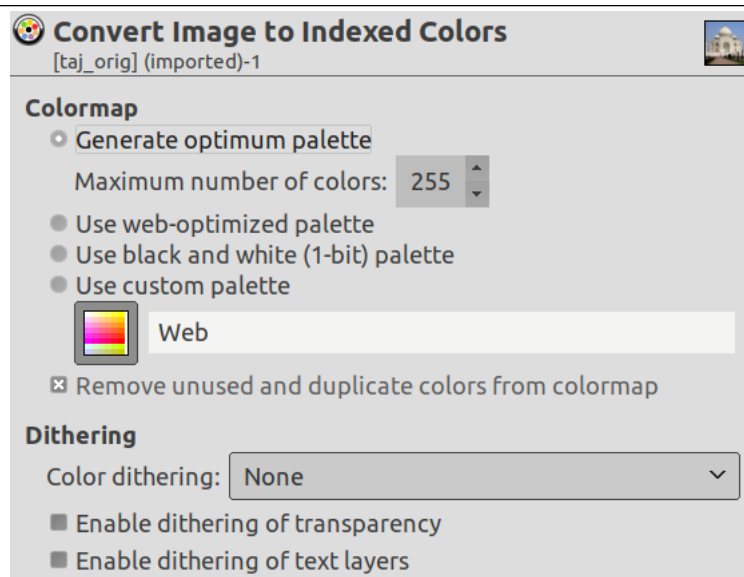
Convert Image to Indexed Colors
[taj_orig] (imported)-1

Colormap
Generate optimum palette
Maximum number of colors: 255
Use web-optimized palette
Use black and white (1-bit) palette
Use custom palette
Web
Remove unused and duplicate colors from colormap

Dithering
Color dithering: None
Enable dithering of transparency
Enable dithering of text layers